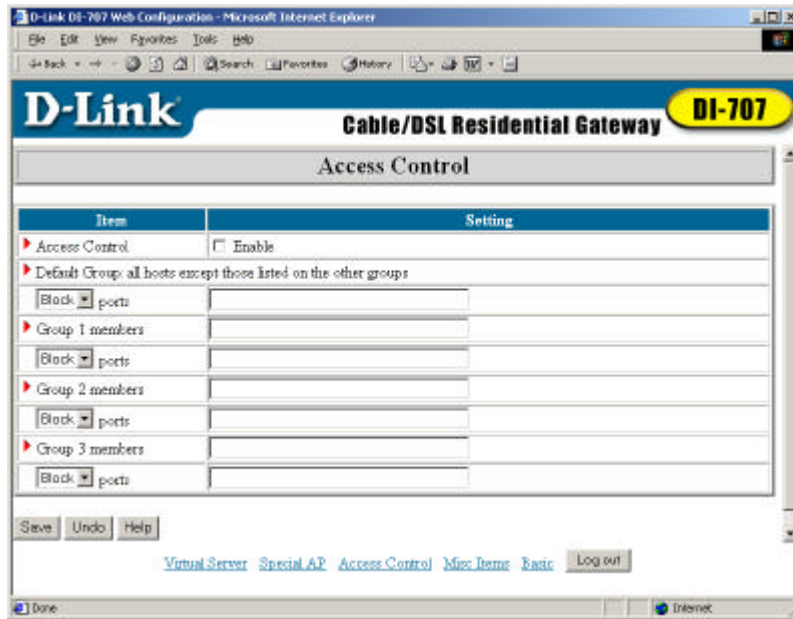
D-Link DI-707 Web Configuration - Microsoft Internet Explorer

File Edit View Favorites Tools Help

Back Search Favorites History

D-Link

Cable/DSL Residential Gateway

DI-707

Access Control

| Item | Setting |
|---|---|
| Access Control | Enable |
| Default Group: all hosts except those listed on the other groups | |
| Block ports | |
| Group 1 members | |
| Block ports | |
| Group 2 members | |
| Block ports | |
| Group 3 members | |
| Block ports | |

Save Undo Help

Virtual Server Special AP Access Control Misc Items Basic Log out

Done

Internet